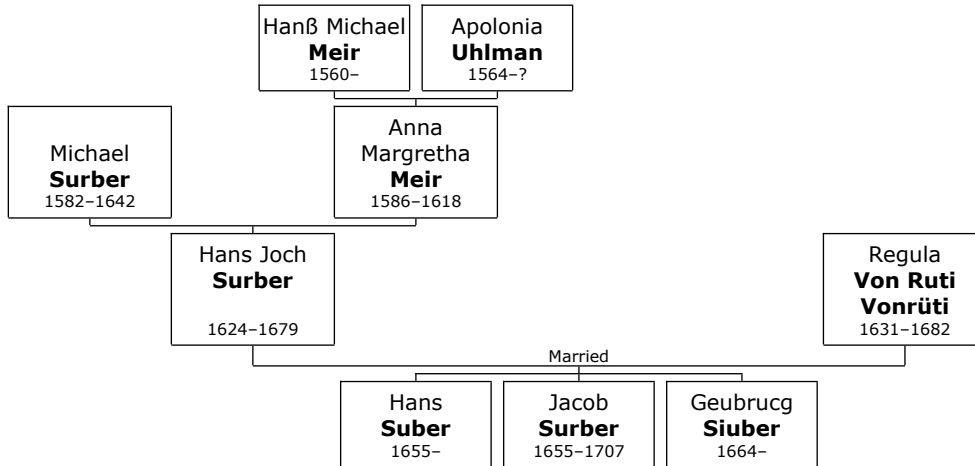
Hanß Michael
**Meir**
1560–

Apolonia
**Uhlman**
1564–?

Michael
**Surber**
1582–1642

Anna Margretha
**Meir**
1586–1618

Hans Joch
**Surber**
1624–1679

Regula
**Von Ruti Vonrüti**
1631–1682

Married

Hans
**Suber**
1655–

Jacob
**Surber**
1655–1707

Geubrucg
**Siuber**
1664–